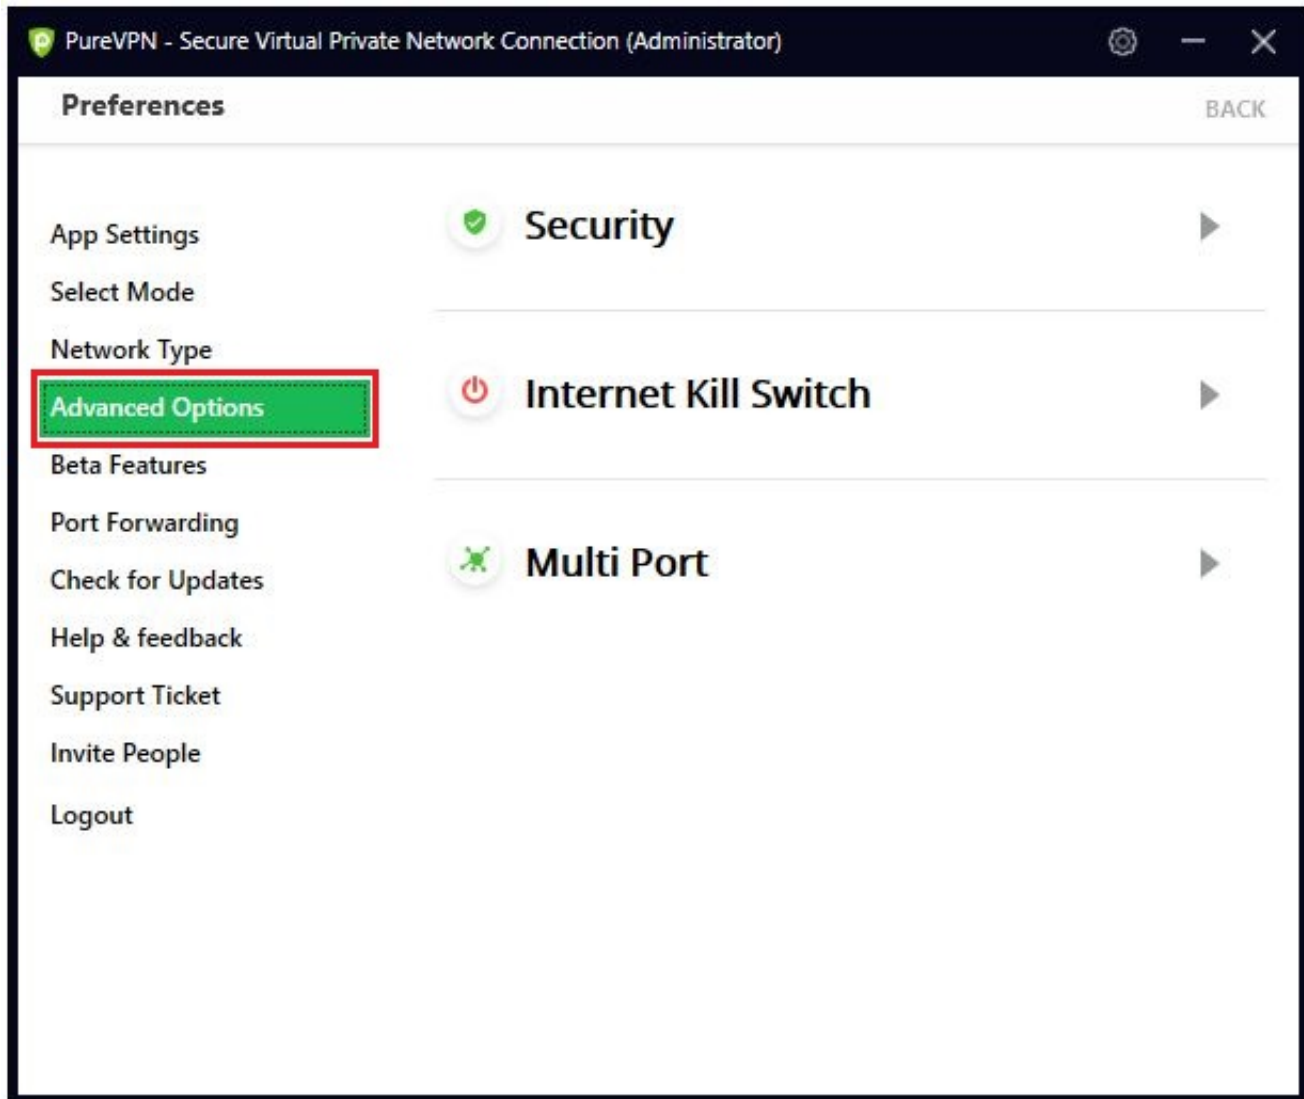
PureVPN - Secure Virtual Private Network Connection (Administrator)

Preferences

BACK

App Settings
Select Mode
Network Type
Advanced Options
Beta Features
Port Forwarding
Check for Updates
Help & feedback
Support Ticket
Invite People
Logout

Security

Internet Kill Switch

Multi Port